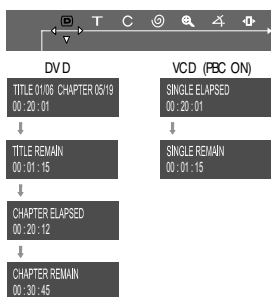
T C

DVD

TITLE 01/06 CHAPTER 05/19
00 : 20 : 01

TITLE REMAIN
00 : 01 : 15

CHAPTER ELAPSED
00 : 20 : 12

CHAPTER REMAIN
00 : 30 : 45

VCD (PBC ON)

SINGLE ELAPSED
00 : 20 : 01

SINGLE REMAIN
00 : 01 : 15